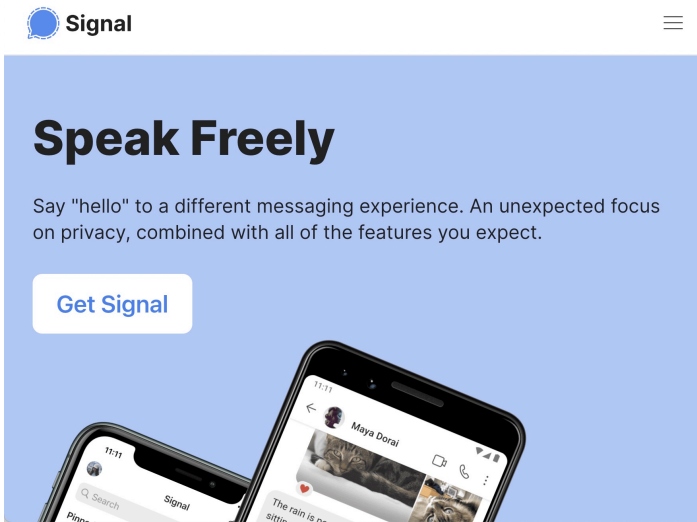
Signal

Speak Freely

Say "hello" to a different messaging experience. An unexpected focus on privacy, combined with all of the features you expect.

Get Signal

11:11
Maya Dorai
The rain is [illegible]
sittin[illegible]

11:11
Signal
Search
Pinn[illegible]